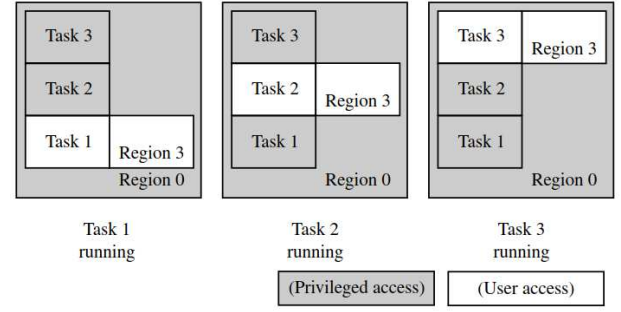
Task 3
Task 2
Task 1
Region 3
Region 0

Task 3
Task 2
Region 3
Task 1
Region 0

Task 3
Region 3
Task 2
Task 1
Region 0

Task 1 running

Task 2 running

Task 3 running

(Privileged access)

(User access)